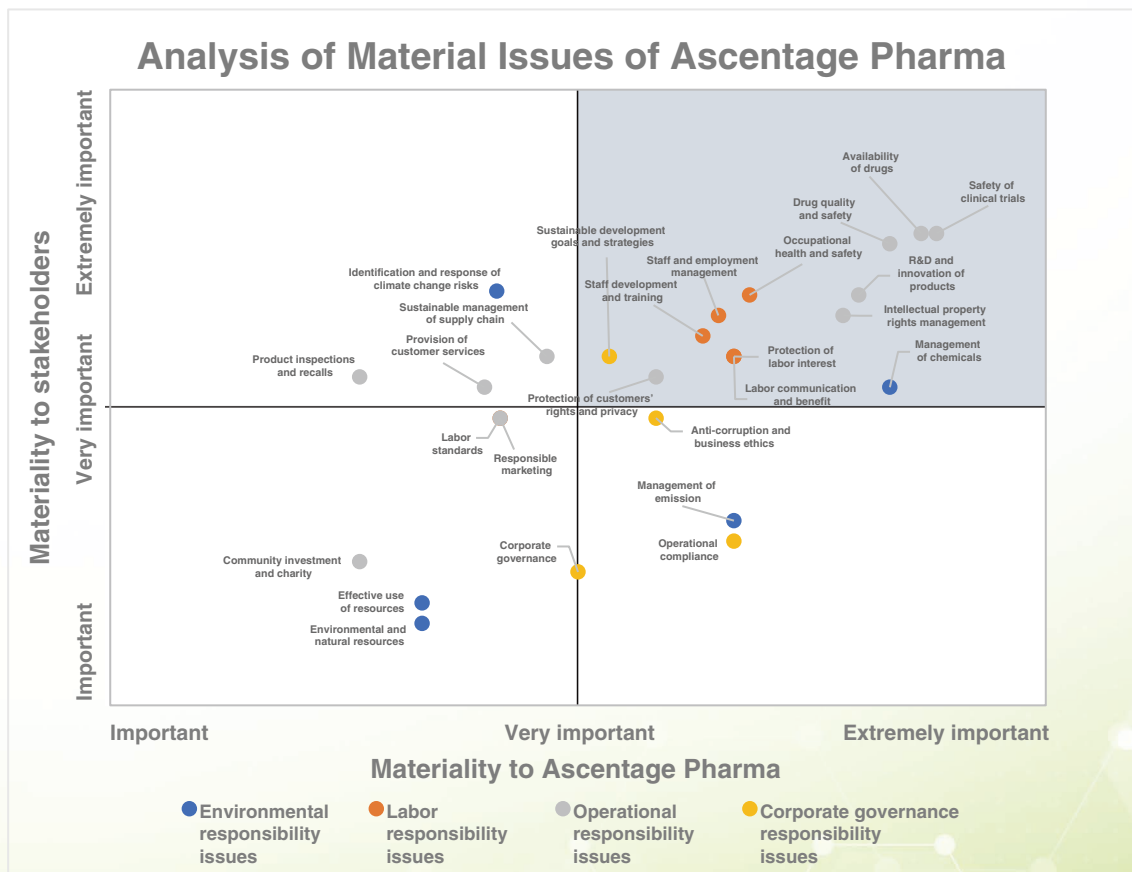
Analysis of Material Issues of Ascentage Pharma

Materiality to stakeholders

Extremely important

Very important

Important

Availability of drugs

Safety of clinical trials

Drug quality and safety

Sustainable development goals and strategies

Occupational health and safety

Staff and employment management

R&D and innovation of products

Identification and response of climate change risks

Staff development and training

Intellectual property rights management

Sustainable management of supply chain

Provision of customer services

Protection of labor interest

Management of chemicals

Product inspections and recalls

Labor communication and benefit

Protection of customers' rights and privacy

Anti-corruption and business ethics

Labor standards

Responsible marketing

Management of emission

Corporate governance

Operational compliance

Community investment and charity

Effective use of resources

Environmental and natural resources

Important

Very important

Extremely important

Materiality to Ascentage Pharma

Environmental responsibility issues

Labor responsibility issues

Operational responsibility issues

Corporate governance responsibility issues